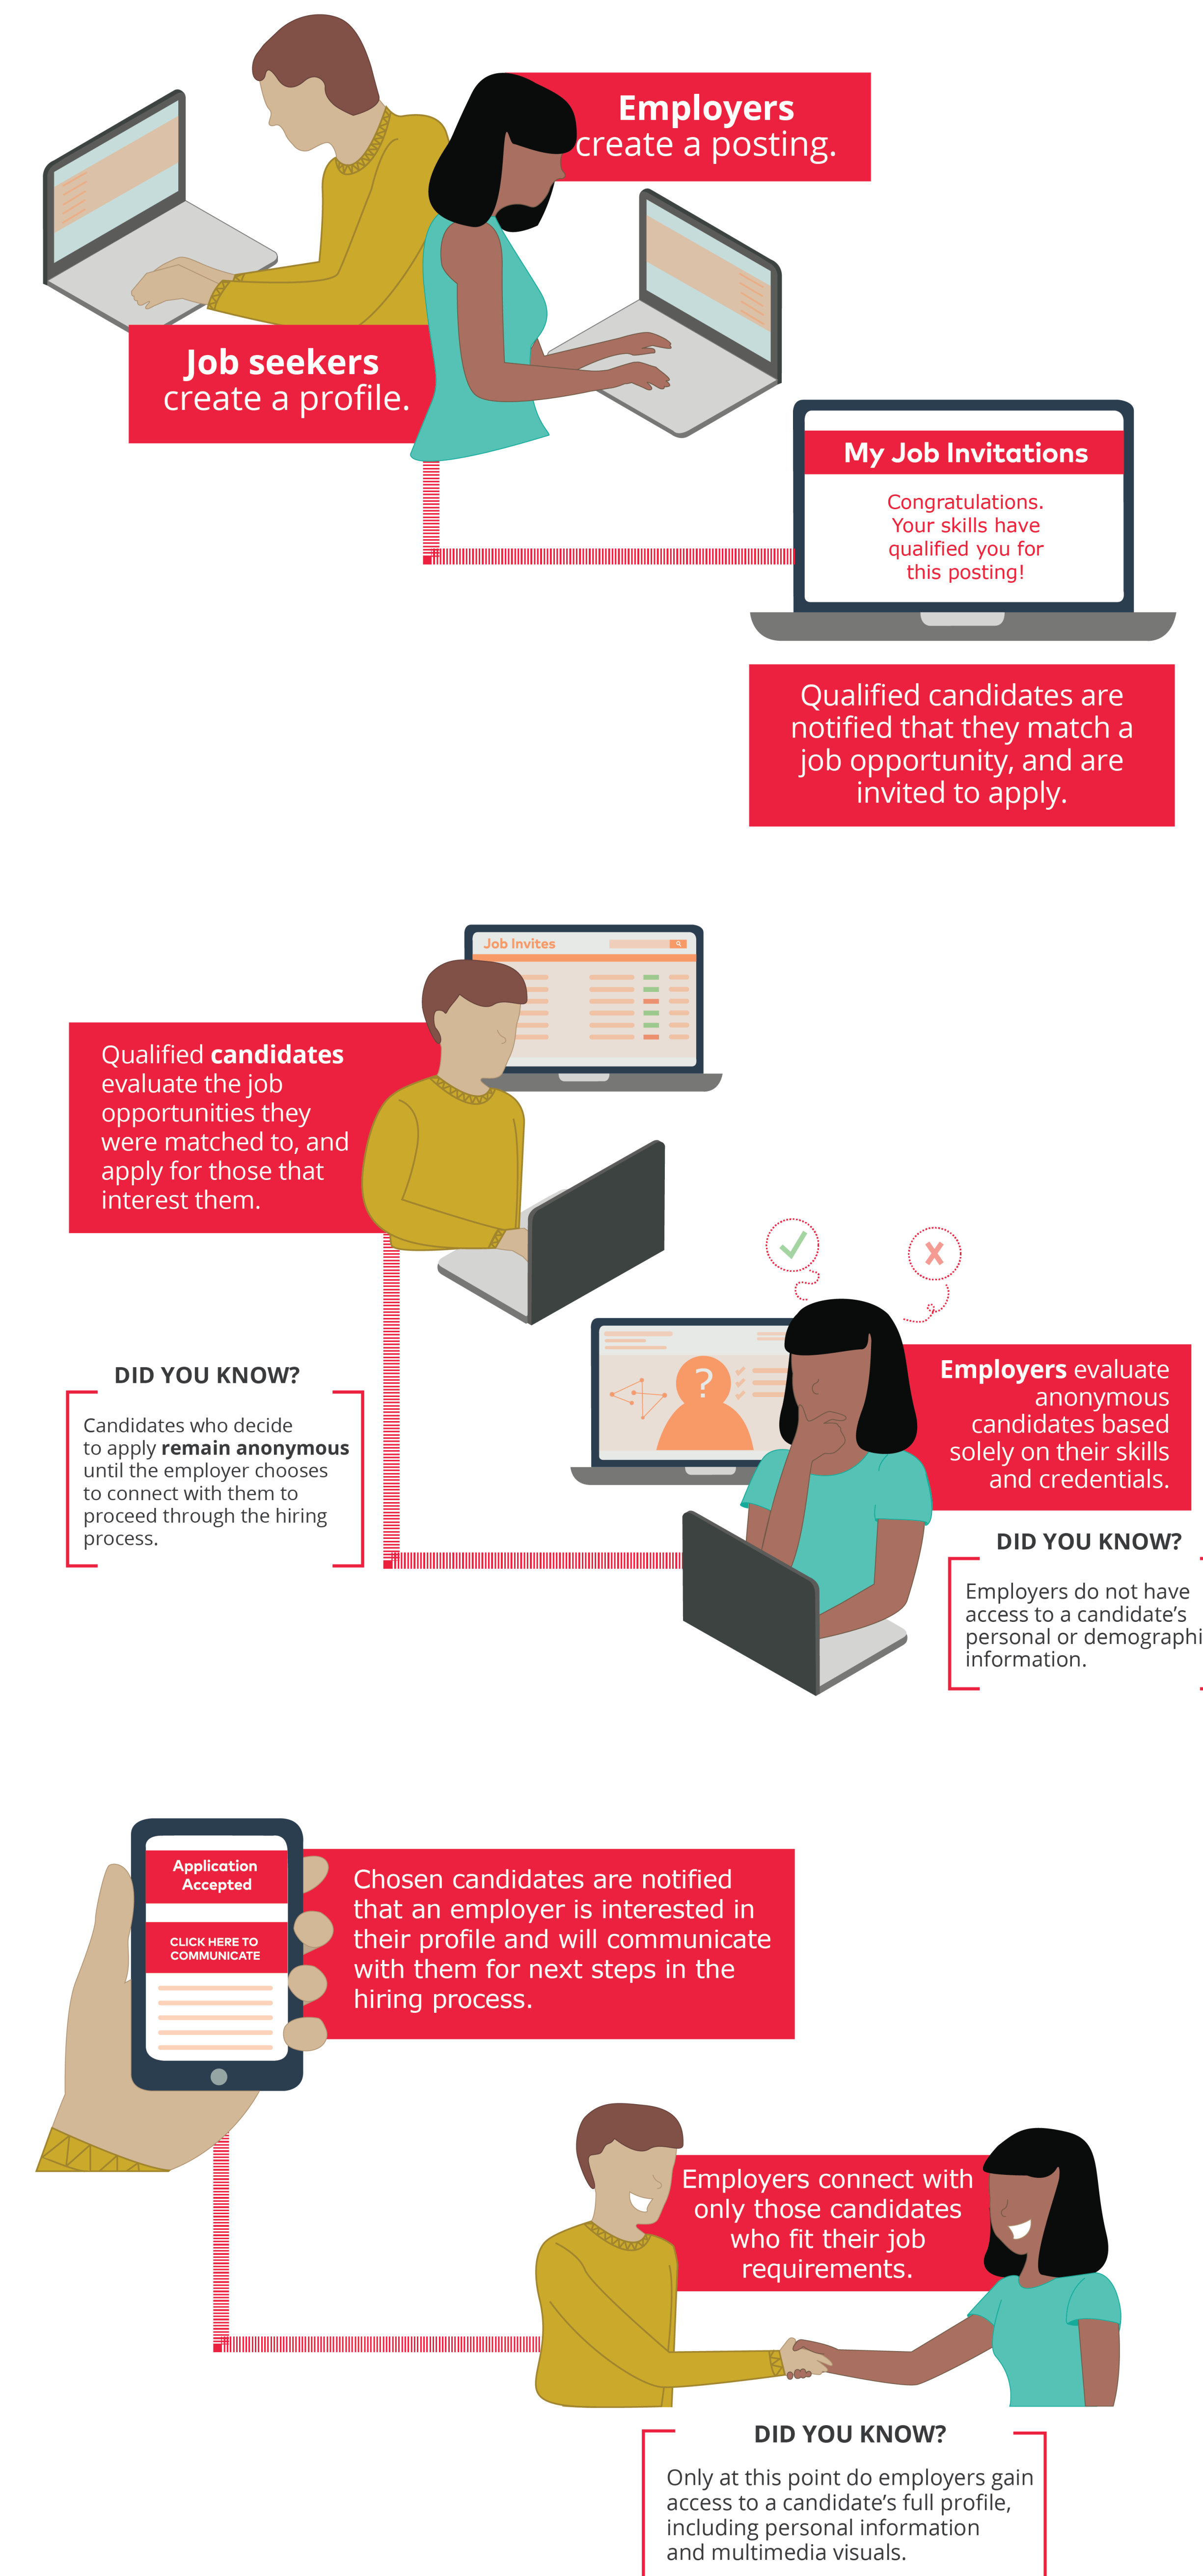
**Employers** create a posting.

**Job seekers** create a profile.

My Job Invitations

Congratulations. Your skills have qualified you for this posting!

Qualified candidates are notified that they match a job opportunity, and are invited to apply.

Job Invites

Qualified **candidates** evaluate the job opportunities they were matched to, and apply for those that interest them.

DID YOU KNOW?

Candidates who decide to apply **remain anonymous** until the employer chooses to connect with them to proceed through the hiring process.

**Employers** evaluate anonymous candidates based solely on their skills and credentials.

DID YOU KNOW?

Employers do not have access to a candidate's personal or demographi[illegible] information.

Application Accepted

CLICK HERE TO COMMUNICATE

Chosen candidates are notified that an employer is interested in their profile and will communicate with them for next steps in the hiring process.

Employers connect with only those candidates who fit their job requirements.

DID YOU KNOW?

Only at this point do employers gain access to a candidate's full profile, including personal information and multimedia visuals.